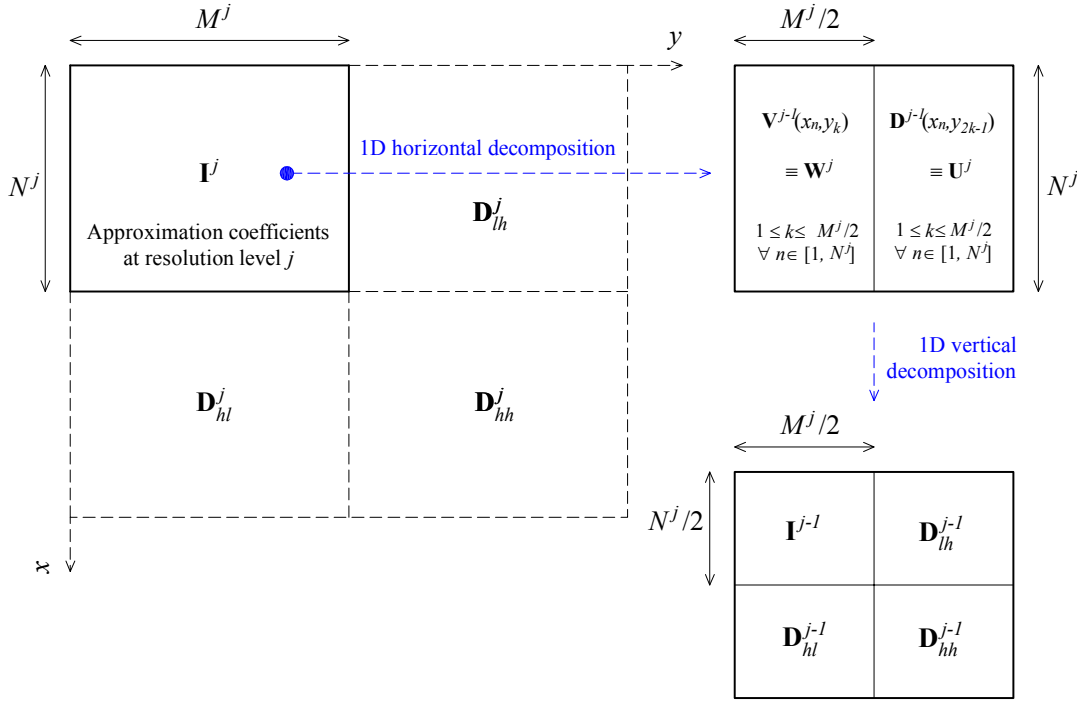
$M^j$

$y$

$M^j/2$

$N^j$

$\mathbf{I}^j$

Approximation coefficients at resolution level $j$

1D horizontal decomposition

$\mathbf{D}_{lh}^j$

$\mathbf{V}^{j-1}(x_n, y_k)$

$\equiv \mathbf{W}^j$

$1 \leq k \leq M^j/2$
$\forall\, n \in [1, N^j]$

$\mathbf{D}^{j-1}(x_n, y_{2k-1})$

$\equiv \mathbf{U}^j$

$1 \leq k \leq M^j/2$
$\forall\, n \in [1, N^j]$

$N^j$

1D vertical decomposition

$\mathbf{D}_{hl}^j$

$\mathbf{D}_{hh}^j$

$M^j/2$

$N^j/2$

$\mathbf{I}^{j-1}$

$\mathbf{D}_{lh}^{j-1}$

$x$

$\mathbf{D}_{hl}^{j-1}$

$\mathbf{D}_{hh}^{j-1}$